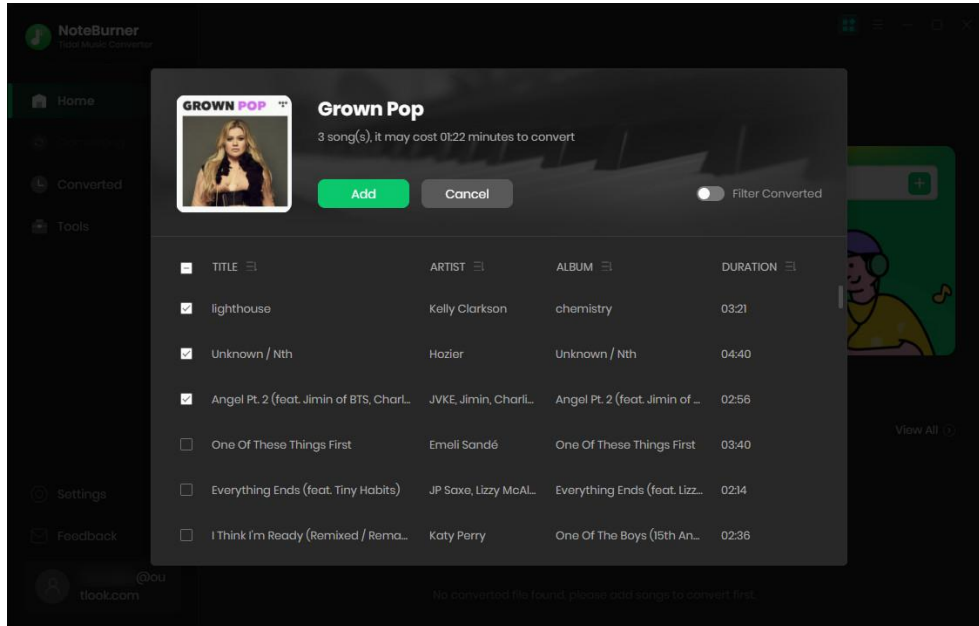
NoteBurner
Tidal Music Converter

Home
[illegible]
Converted
Tools

GROWN POP

Grown Pop
3 song(s), it may cost 01:22 minutes to convert

Add
Cancel
Filter Converted

| | TITLE | ARTIST | ALBUM | DURATION |
|---|---|---|---|---|
| ☑ | lighthouse | Kelly Clarkson | chemistry | 03:21 |
| ☑ | Unknown / Nth | Hozier | Unknown / Nth | 04:40 |
| ☑ | Angel Pt. 2 (feat. Jimin of BTS, Charl... | JVKE, Jimin, Charli... | Angel Pt. 2 (feat. Jimin of ... | 02:56 |
| ☐ | One Of These Things First | Emeli Sandé | One Of These Things First | 03:40 |
| ☐ | Everything Ends (feat. Tiny Habits) | JP Saxe, Lizzy McAl... | Everything Ends (feat. Lizz... | 02:14 |
| ☐ | I Think I'm Ready (Remixed / Rema... | Katy Perry | One Of The Boys (15th An... | 02:36 |

View All

Settings
Feedback
@ou
tlook.com

No converted file found, please add songs to convert first.